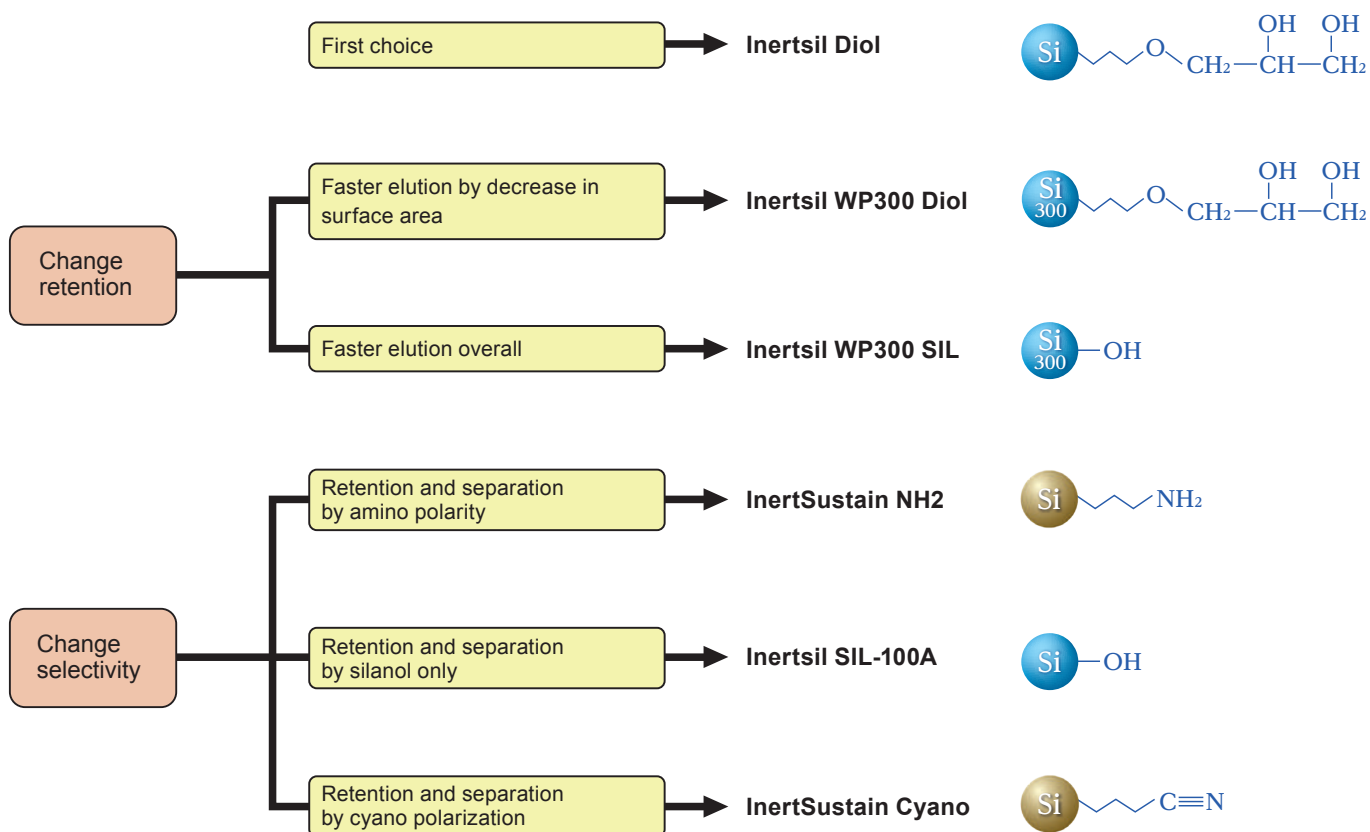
First choice

Inertsil Diol

Si O $CH_2$ — CH — $CH_2$ OH OH

Change retention

Faster elution by decrease in surface area

Inertsil WP300 Diol

Si 300 O $CH_2$ — CH — $CH_2$ OH OH

Faster elution overall

Inertsil WP300 SIL

Si 300 —OH

Change selectivity

Retention and separation by amino polarity

InertSustain NH2

Si $NH_2$

Retention and separation by silanol only

Inertsil SIL-100A

Si —OH

Retention and separation by cyano polarization

InertSustain Cyano

Si C≡N